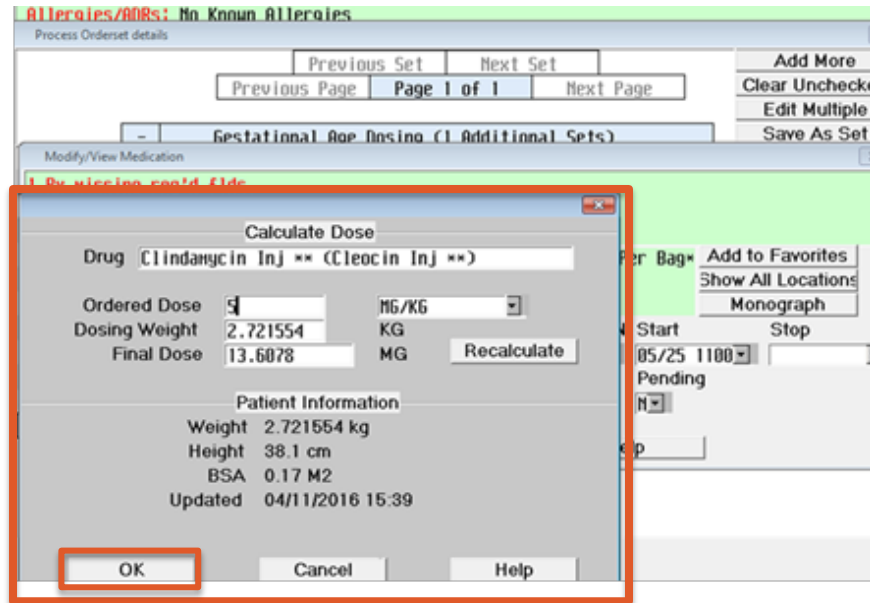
Allergies/ADRs: No Known Allergies
Process Orderset details
Previous Set
Next Set
Previous Page
Page 1 of 1
Next Page
Add More
Clear Unchecke
Edit Multiple
Save As Set
- Gestational Age Dosing (1 Additional Sets)
Modify/View Medication
1 Rx missing req'd flds
Calculate Dose
Drug Clindamycin Inj ** (Cleocin Inj **)
er Bag*
Add to Favorites
Show All Locations
Monograph
Ordered Dose 5
MG/KG
Dosing Weight 2.721554
KG
Final Dose 13.6078
MG
Recalculate
Start
Stop
05/25 1100
Pending
N
Patient Information
Weight 2.721554 kg
Height 38.1 cm
BSA 0.17 M2
Updated 04/11/2016 15:39
p
OK
Cancel
Help